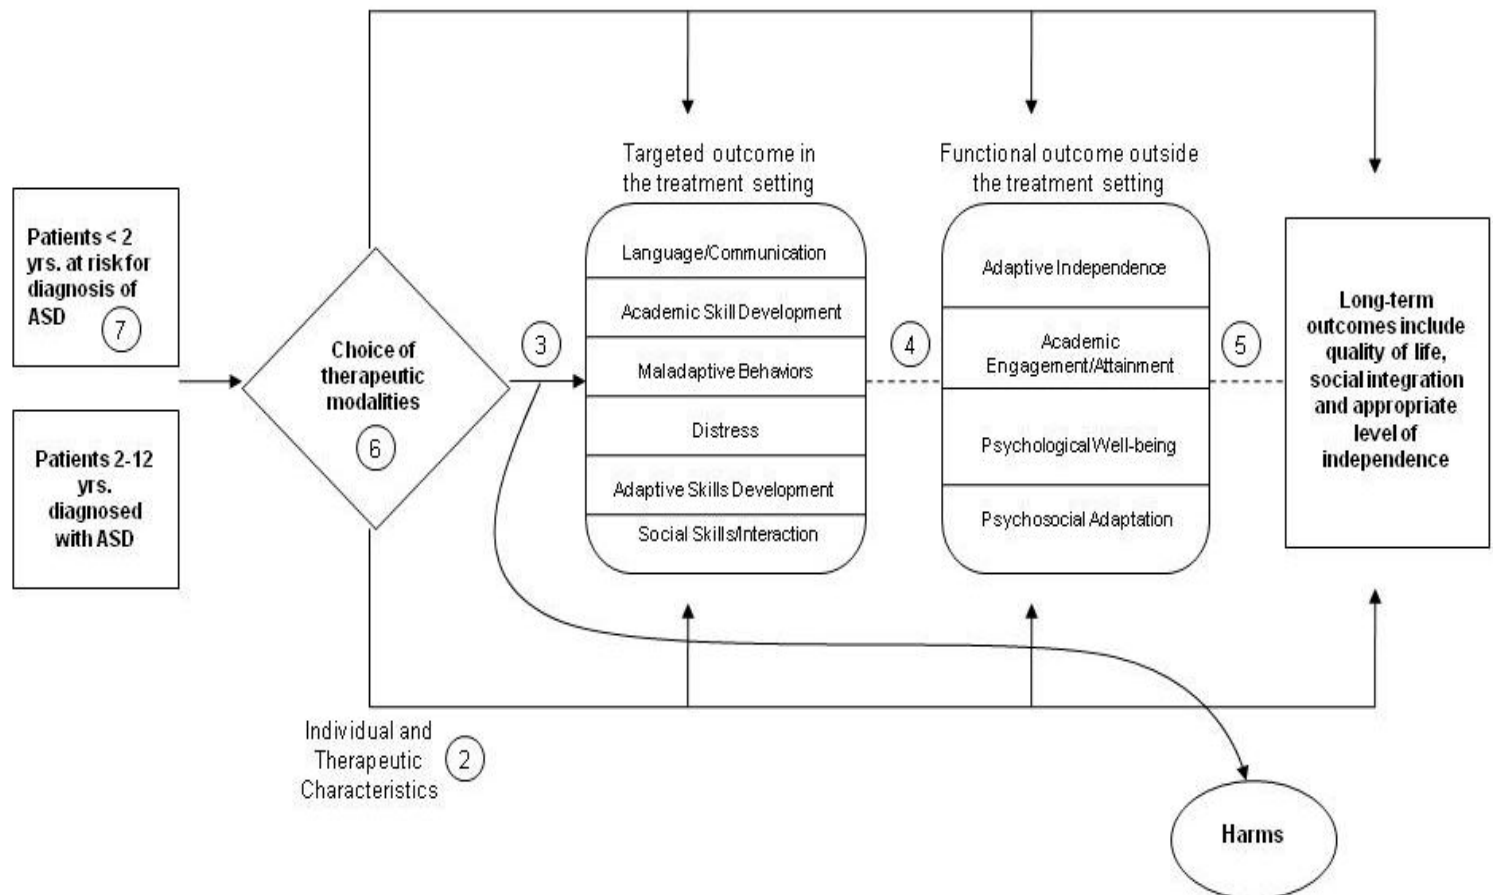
Patients < 2 yrs. at risk for diagnosis of ASD 7

Patients 2-12 yrs. diagnosed with ASD

Choice of therapeutic modalities 6

3

Targeted outcome in the treatment setting

Language/Communication

Academic Skill Development

Maladaptive Behaviors

Distress

Adaptive Skills Development

Social Skills/Interaction

4

Functional outcome outside the treatment setting

Adaptive Independence

Academic Engagement/Attainment

Psychological Well-being

Psychosocial Adaptation

5

Long-term outcomes include quality of life, social integration and appropriate level of independence

Individual and Therapeutic Characteristics 2

Harms